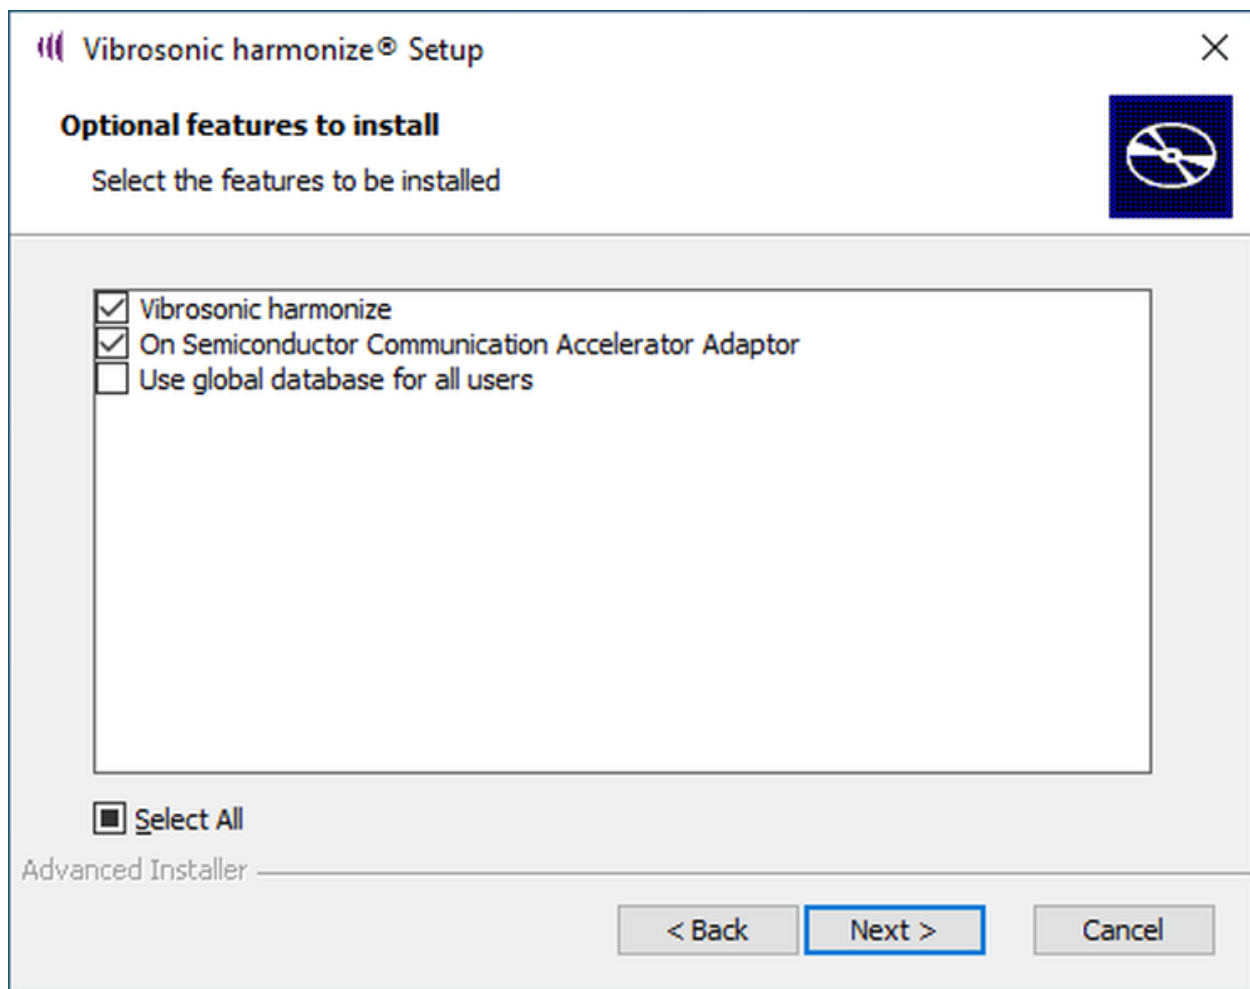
Vibrosonic harmonize® Setup

Optional features to install

Select the features to be installed

Vibrosonic harmonize
On Semiconductor Communication Accelerator Adaptor
Use global database for all users

Select All

Advanced Installer

< Back
Next >
Cancel